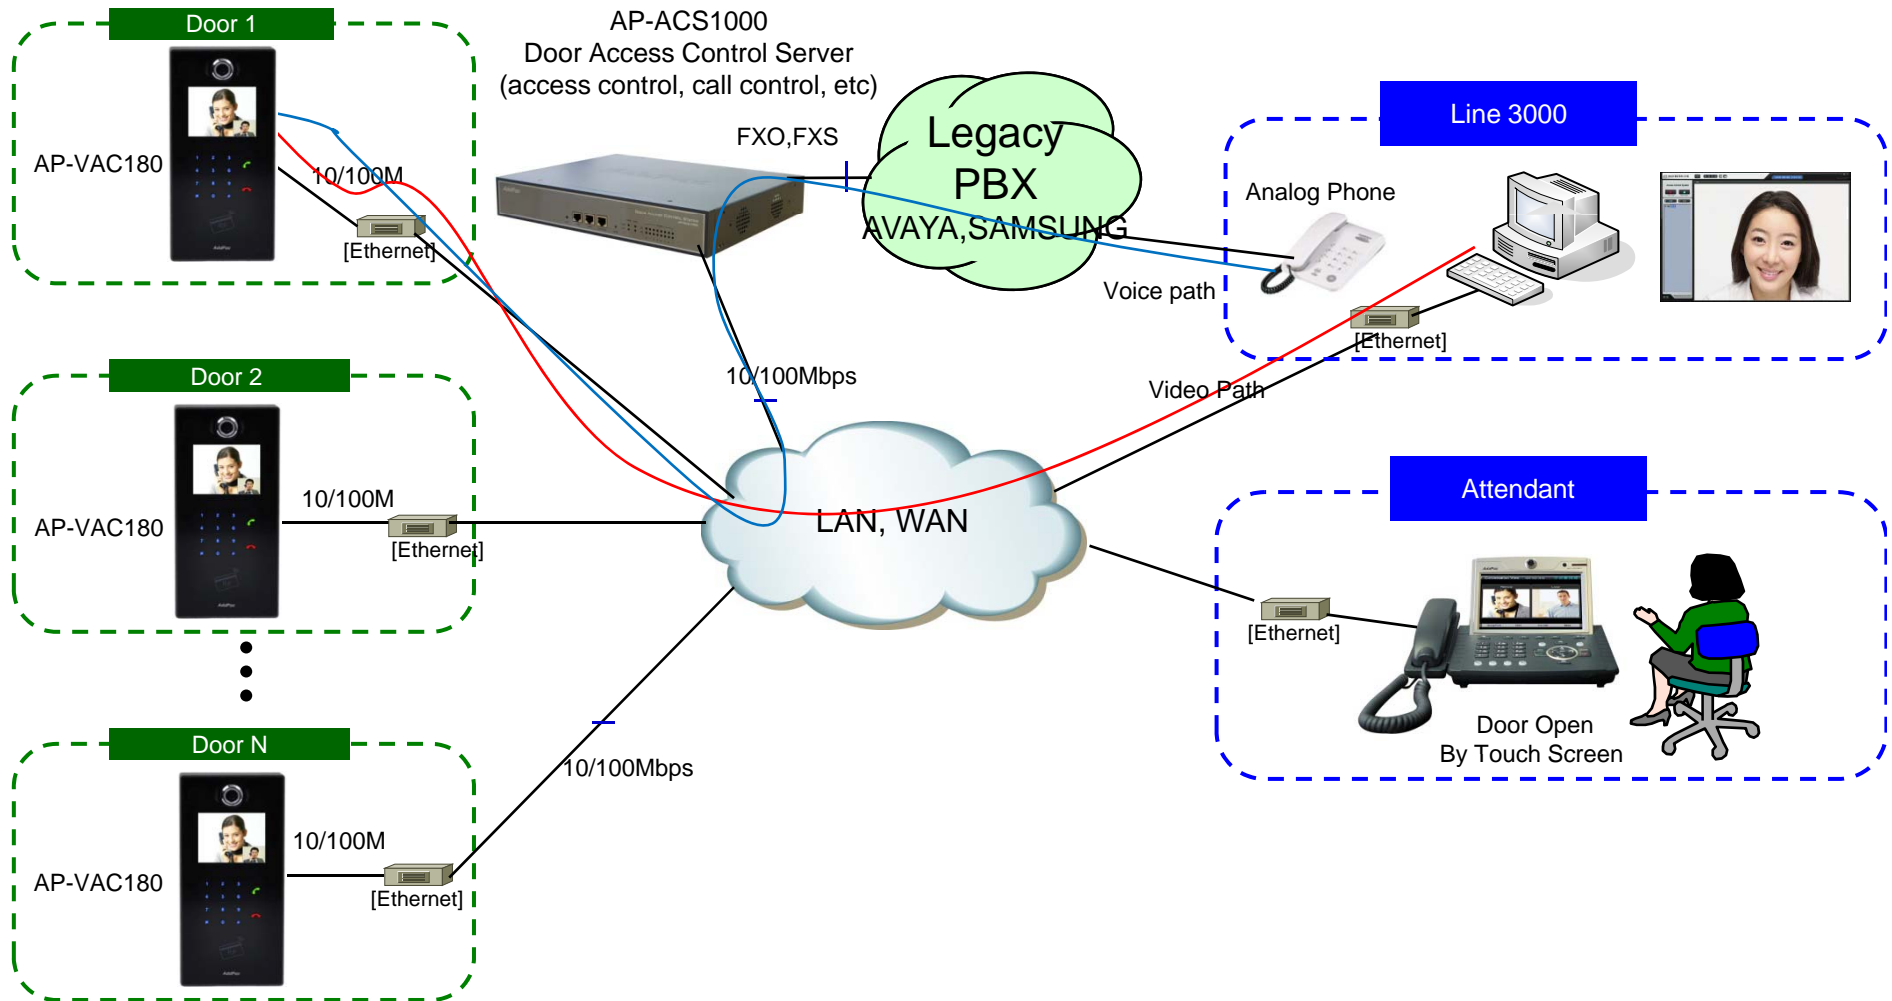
Door 1

AP-VAC180

10/100M

[Ethernet]

AP-ACS1000
Door Access Control Server
(access control, call control, etc)

FXO,FXS

Legacy PBX
AVAYA,SAMSUNG

Line 3000

Analog Phone

Voice path

[Ethernet]

Door 2

AP-VAC180

10/100M

[Ethernet]

10/100Mbps

Video Path

LAN, WAN

Attendant

[Ethernet]

Door Open
By Touch Screen

Door N

AP-VAC180

10/100M

[Ethernet]

10/100Mbps